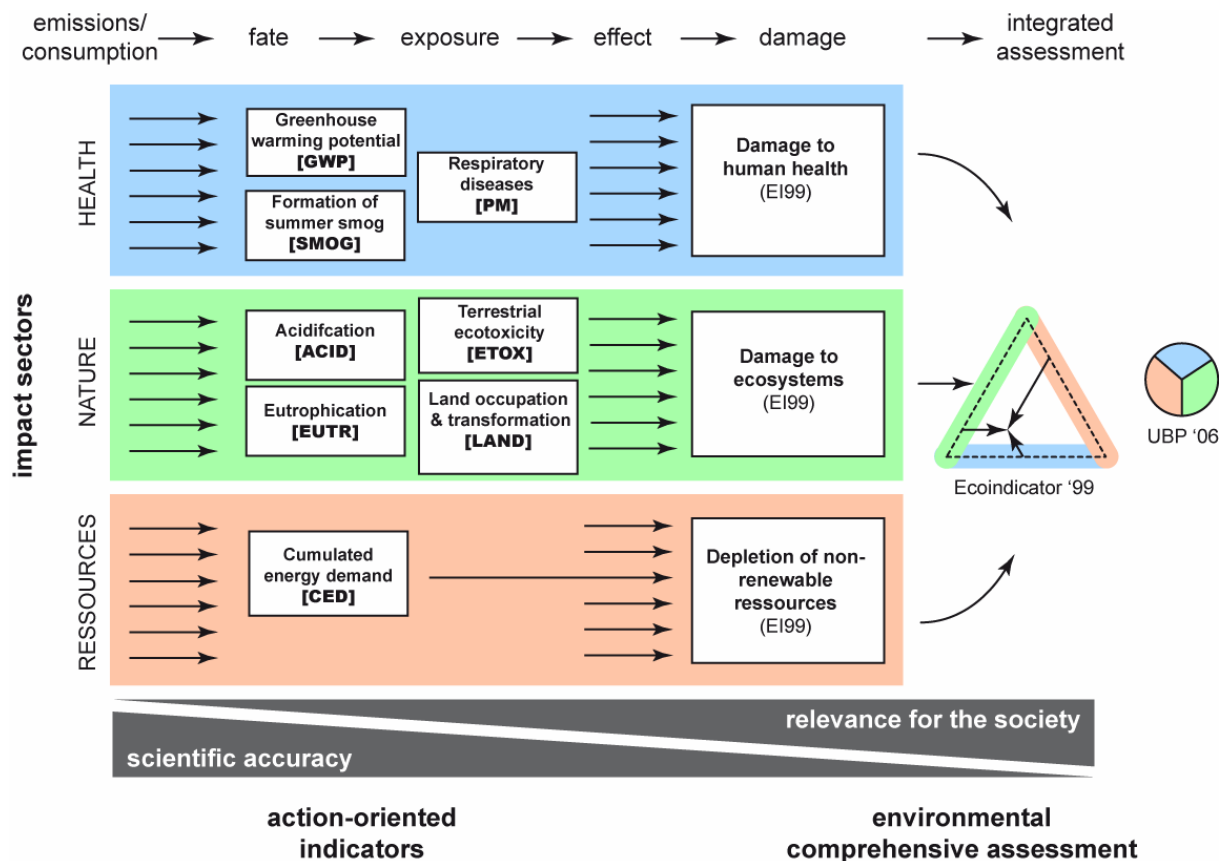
emissions/ consumption → fate → exposure → effect → damage → integrated assessment

impact sectors

HEALTH

Greenhouse warming potential [GWP]

Formation of summer smog [SMOG]

Respiratory diseases [PM]

Damage to human health (EI99)

NATURE

Acidifcation [ACID]

Eutrophication [EUTR]

Terrestrial ecotoxicity [ETOX]

Land occupation & transformation [LAND]

Damage to ecosystems (EI99)

RESSOURCES

Cumulated energy demand [CED]

Depletion of non-renewable ressources (EI99)

Ecoindicator '99

UBP '06

relevance for the society

scientific accuracy

action-oriented indicators

environmental comprehensive assessment